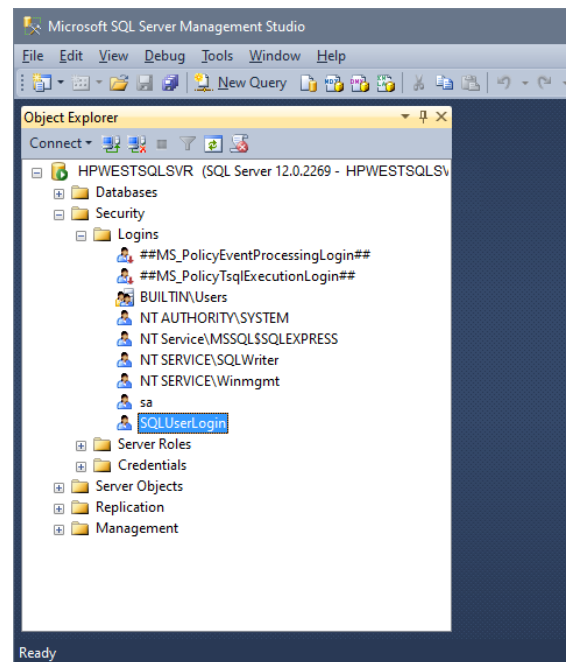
Microsoft SQL Server Management Studio

File Edit View Debug Tools Window Help

New Query

Object Explorer

Connect ▾

HPWESTSQLSVR (SQL Server 12.0.2269 - HPWESTSQLSV
Databases
Security
Logins
##MS_PolicyEventProcessingLogin##
##MS_PolicyTsqlExecutionLogin##
BUILTIN\Users
NT AUTHORITY\SYSTEM
NT Service\MSSQL$SQLEXPRESS
NT SERVICE\SQLWriter
NT SERVICE\Winmgmt
sa
SQLUserLogin
Server Roles
Credentials
Server Objects
Replication
Management

Ready